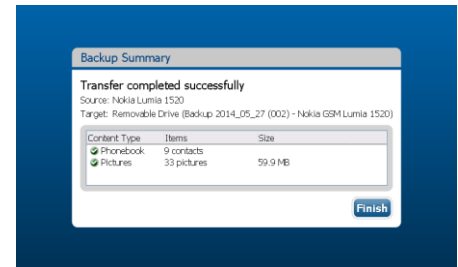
Backup Summary

Transfer completed successfully

Source: Nokia Lumia 1520

Target: Removable Drive (Backup 2014_05_27 (002) - Nokia GSM Lumia 1520)

| Content Type | Items | Size |
|---|---|---|
| Phonebook | 9 contacts | |
| Pictures | 33 pictures | 59.9 MB |

Finish